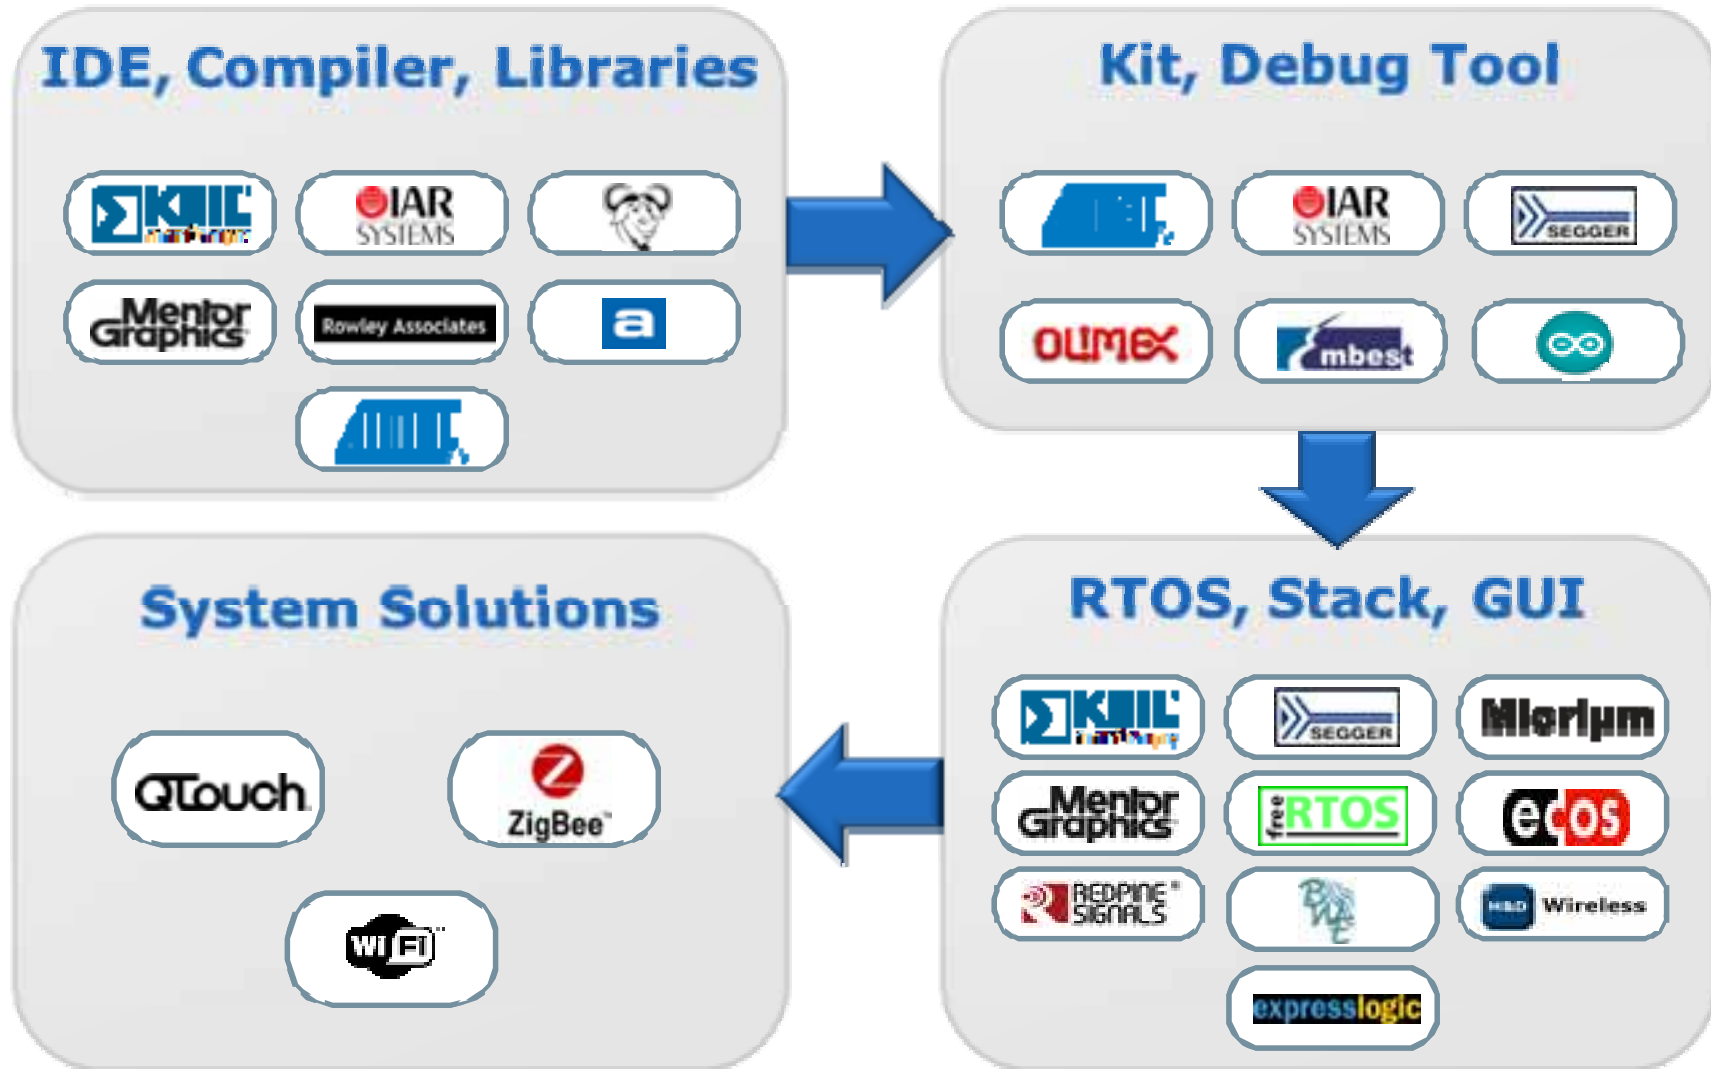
IDE, Compiler, Libraries

KEIL

IAR SYSTEMS

Mentor Graphics

Rowley Associates

a

Kit, Debug Tool

IAR SYSTEMS

SEGGER

OLIMEX

mbed

RTOS, Stack, GUI

KEIL

SEGGER

Micrium

Mentor Graphics

free RTOS

ecos

REDPINE SIGNALS

H&D Wireless

expresslogic

System Solutions

QTouch

ZigBee

Wi Fi